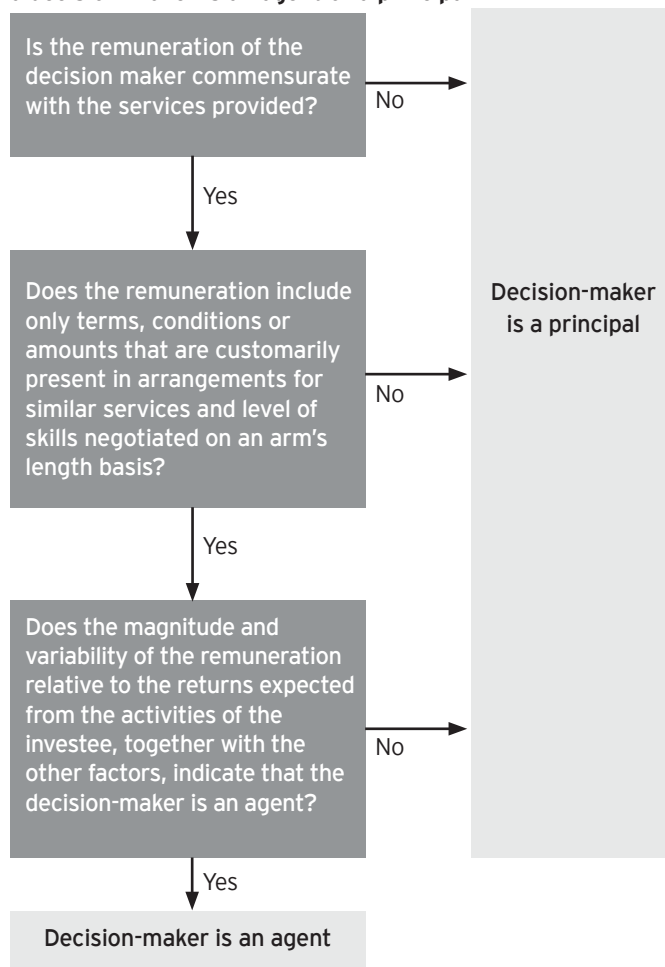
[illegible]

Is the remuneration of the decision maker commensurate with the services provided?

No

Yes

Does the remuneration include only terms, conditions or amounts that are customarily present in arrangements for similar services and level of skills negotiated on an arm's length basis?

No

Yes

Does the magnitude and variability of the remuneration relative to the returns expected from the activities of the investee, together with the other factors, indicate that the decision-maker is an agent?

No

Yes

Decision-maker is a principal

Decision-maker is an agent